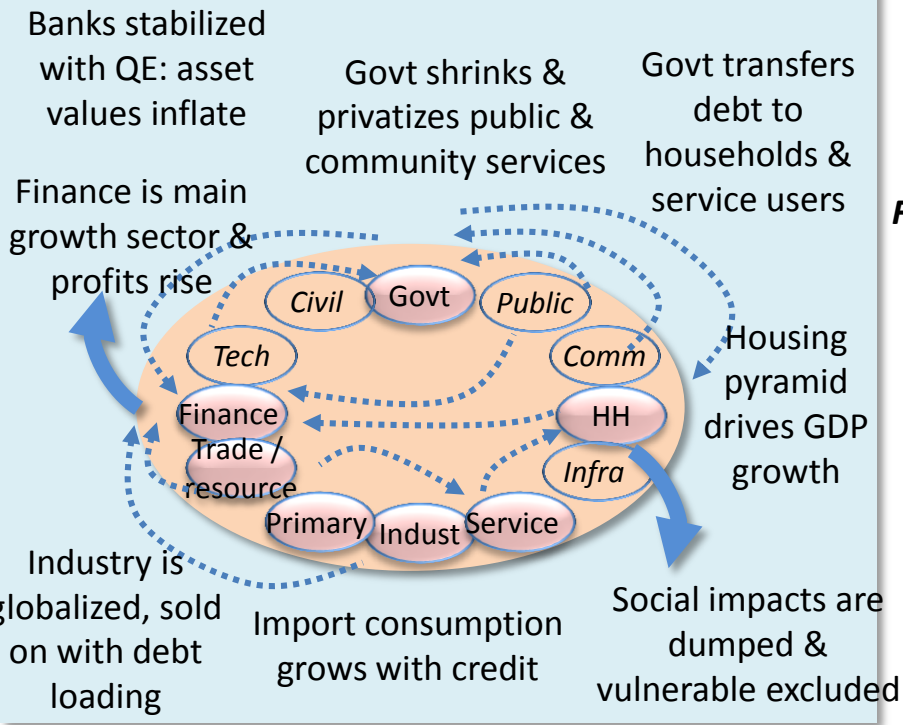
Banks stabilized with QE: asset values inflate

Govt shrinks & privatizes public & community services

Govt transfers debt to households & service users

F

Finance is main growth sector & profits rise

Civil

Govt

Public

Tech

Comm

Housing pyramid drives GDP growth

Finance

HH

Trade / resource

Infra

Primary

Indust

Service

Industry is globalized, sold on with debt loading

Import consumption grows with credit

Social impacts are dumped & vulnerable excluded